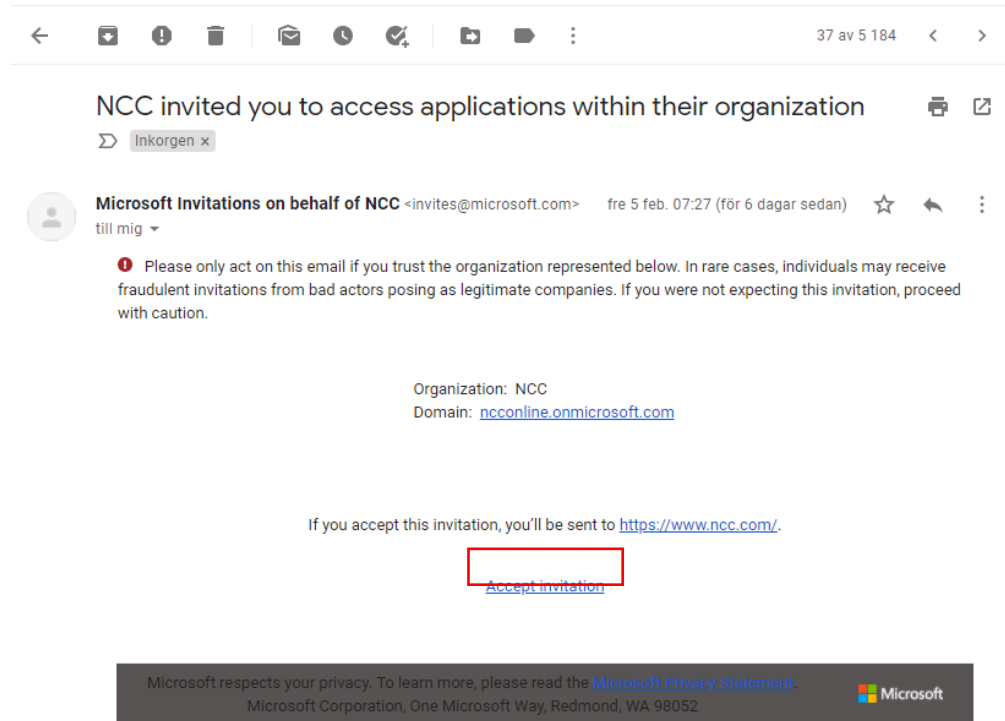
37 av 5 184

NCC invited you to access applications within their organization

Inkorgen ×

Microsoft Invitations on behalf of NCC <invites@microsoft.com> fre 5 feb. 07:27 (för 6 dagar sedan)

till mig

Please only act on this email if you trust the organization represented below. In rare cases, individuals may receive fraudulent invitations from bad actors posing as legitimate companies. If you were not expecting this invitation, proceed with caution.

Organization: NCC
Domain: ncconline.onmicrosoft.com

If you accept this invitation, you'll be sent to https://www.ncc.com/.

Accept invitation

Microsoft respects your privacy. To learn more, please read the Microsoft Privacy Statement.
Microsoft Corporation, One Microsoft Way, Redmond, WA 98052

Microsoft